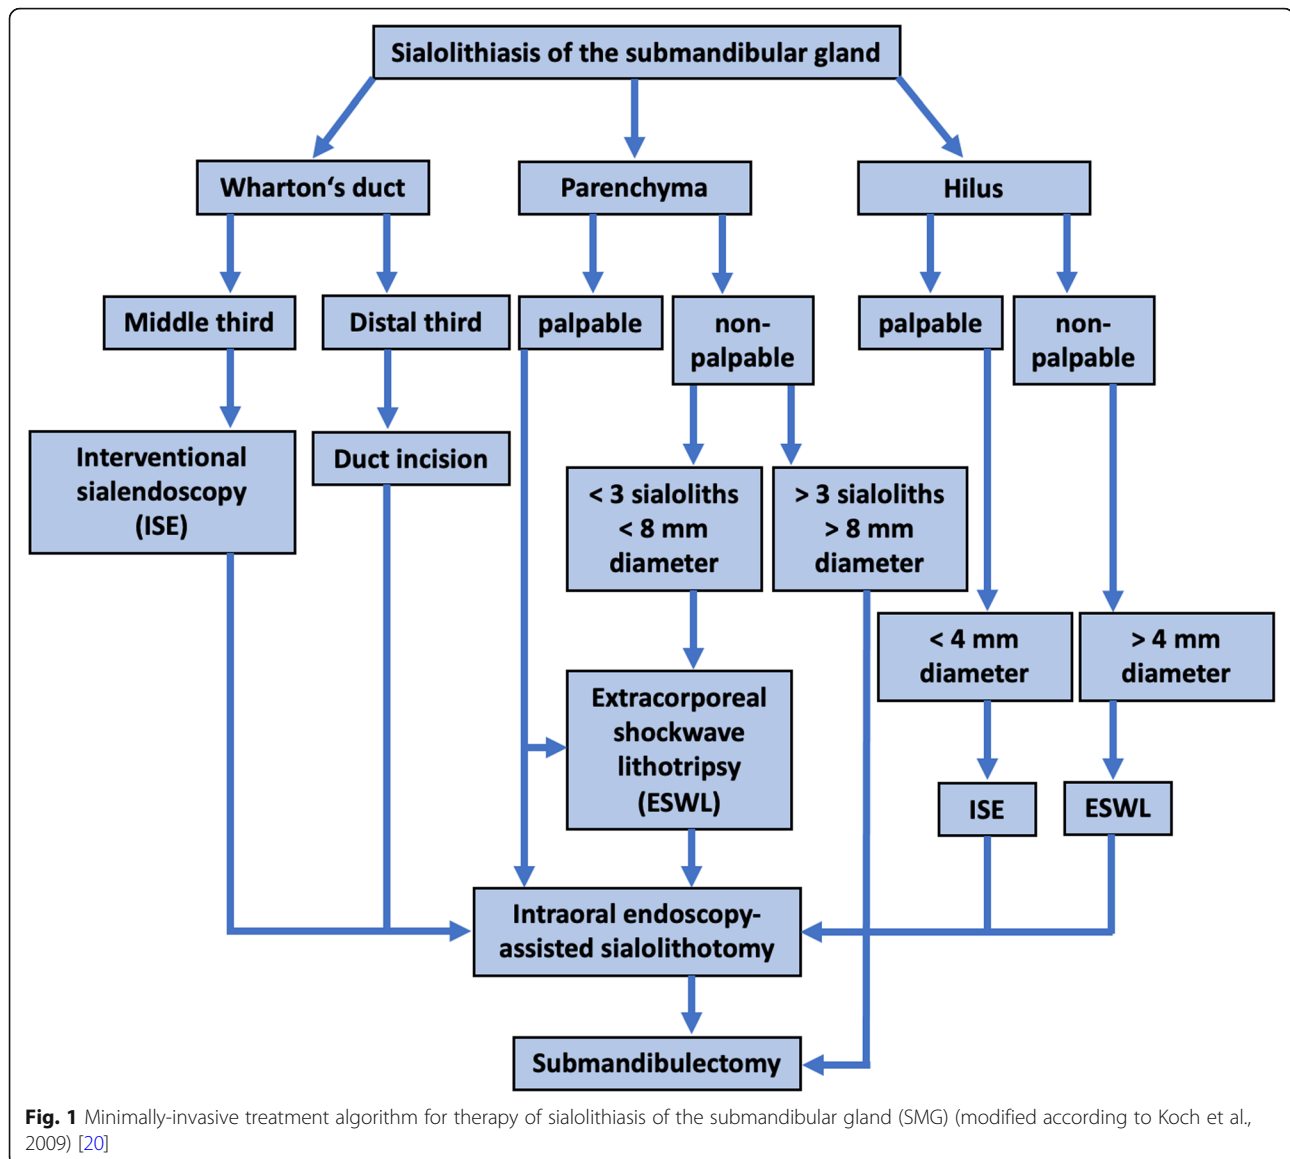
Sialolithiasis of the submandibular gland

Wharton‘s duct

Parenchyma

Hilus

Middle third

Distal third

palpable

non-palpable

palpable

non-palpable

Interventional sialendoscopy (ISE)

Duct incision

< 3 sialoliths < 8 mm diameter

> 3 sialoliths > 8 mm diameter

< 4 mm diameter

> 4 mm diameter

Extracorporeal shockwave lithotripsy (ESWL)

ISE

ESWL

Intraoral endoscopy-assisted sialolithotomy

Submandibulectomy

**Fig. 1** Minimally-invasive treatment algorithm for therapy of sialolithiasis of the submandibular gland (SMG) (modified according to Koch et al., 2009) [20]